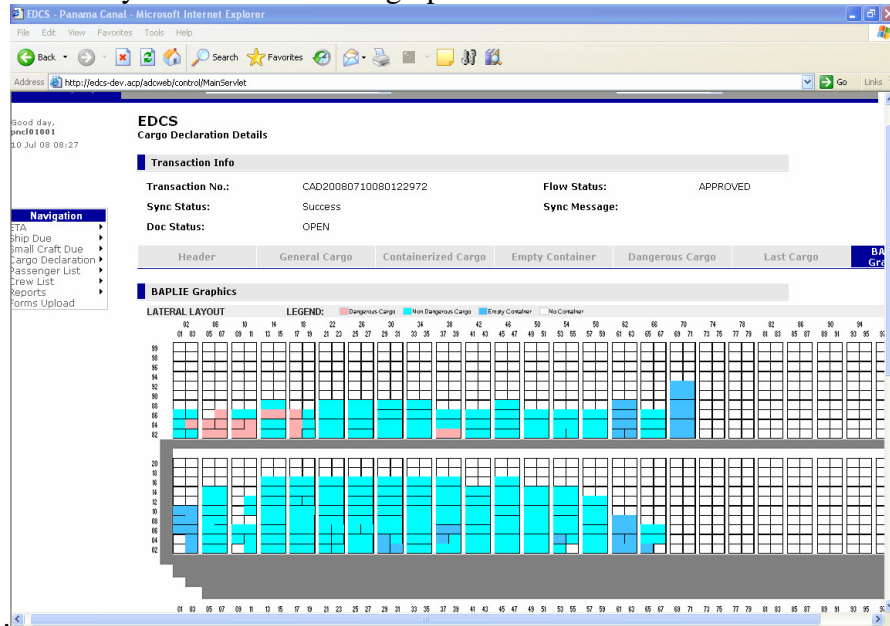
EDCS - Panama Canal - Microsoft Internet Explorer

File Edit View Favorites Tools Help

Back Search Favorites

Address http://edcs-dev.acp/adcweb/control/MainServlet

Go Links

Good day,
pncl01001
10 Jul 08 08:27

Navigation
ETA
Ship Due
Small Craft Due
Cargo Declaration
Passenger List
Crew List
Reports
Forms Upload

EDCS
Cargo Declaration Details

Transaction Info

| Transaction No.: | CAD20080710080122972 | Flow Status: | APPROVED |
|---|---|---|---|
| Sync Status: | Success | Sync Message: | |
| Doc Status: | OPEN | | |

Header | General Cargo | Containerized Cargo | Empty Container | Dangerous Cargo | Last Cargo | BA Gra

BAPLIE Graphics

LATERAL LAYOUT LEGEND: Dangerous Cargo Non Dangerous Cargo Empty Container No Container

02 06 10 14 18 22 26 30 34 38 42 46 50 54 58 62 66 70 74 78 82 86 90 94

01 03 05 07 09 11 13 15 17 19 21 23 25 27 29 31 33 35 37 39 41 43 45 47 49 51 53 55 57 59 61 63 65 67 69 71 73 75 77 79 81 83 85 87 89 91 93 95

98 96 94 92 90 88 86 84 82

20 18 16 14 12 10 08 06 04 02

01 03 05 07 09 11 13 15 17 19 21 23 25 27 29 31 33 35 37 39 41 43 45 47 49 51 53 55 57 59 61 63 65 67 69 71 73 75 77 79 81 83 85 87 89 91 93 95